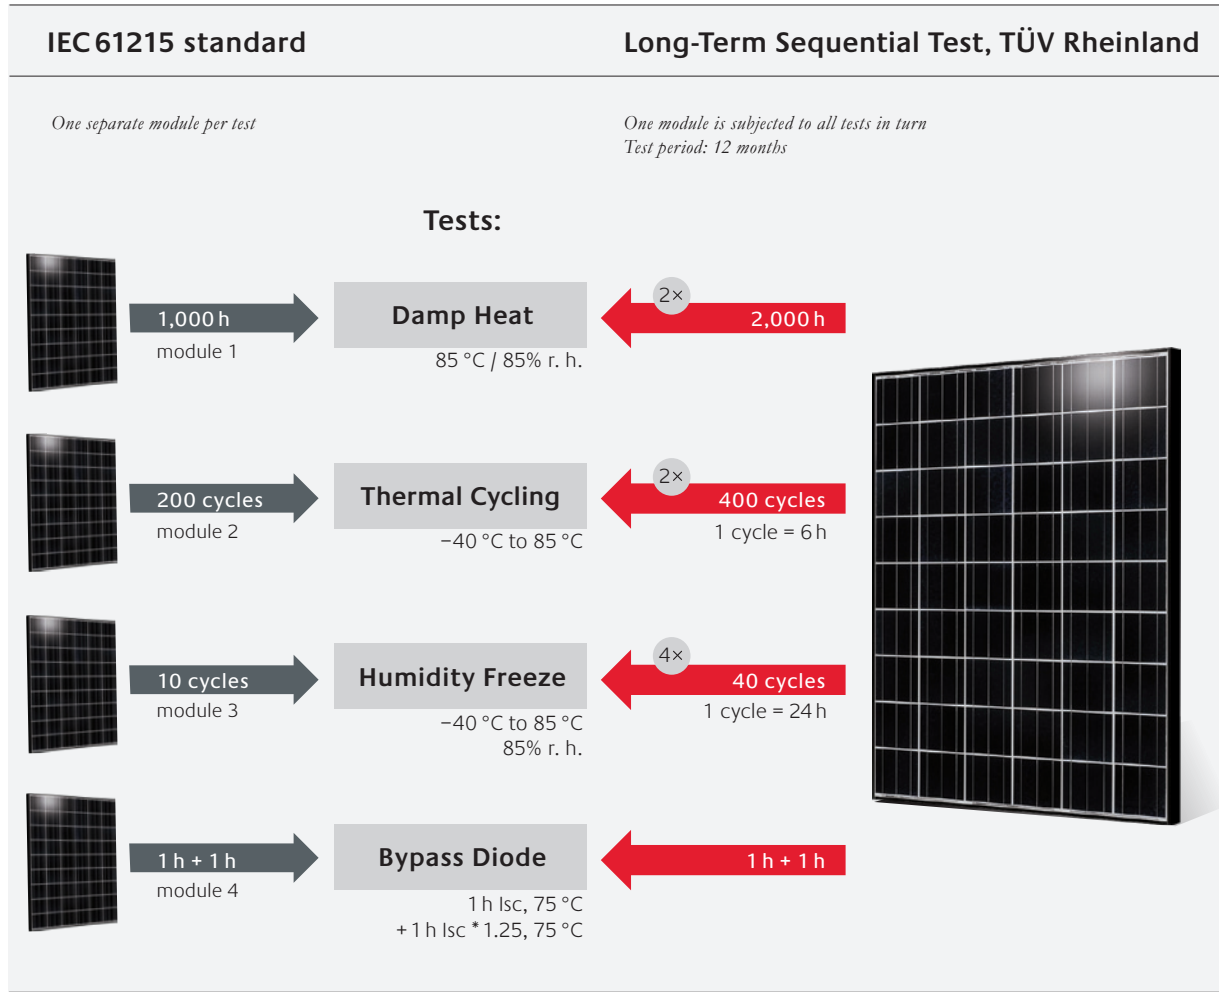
IEC 61215 standard

Long-Term Sequential Test, TÜV Rheinland

One separate module per test

One module is subjected to all tests in turn
Test period: 12 months

Tests:

1,000 h
module 1

Damp Heat
85 °C / 85% r. h.

2×
2,000 h

200 cycles
module 2

Thermal Cycling
−40 °C to 85 °C

2×
400 cycles
1 cycle = 6 h

10 cycles
module 3

Humidity Freeze
−40 °C to 85 °C
85% r. h.

4×
40 cycles
1 cycle = 24 h

1 h + 1 h
module 4

Bypass Diode
1 h Isc, 75 °C
+ 1 h Isc * 1.25, 75 °C

1 h + 1 h